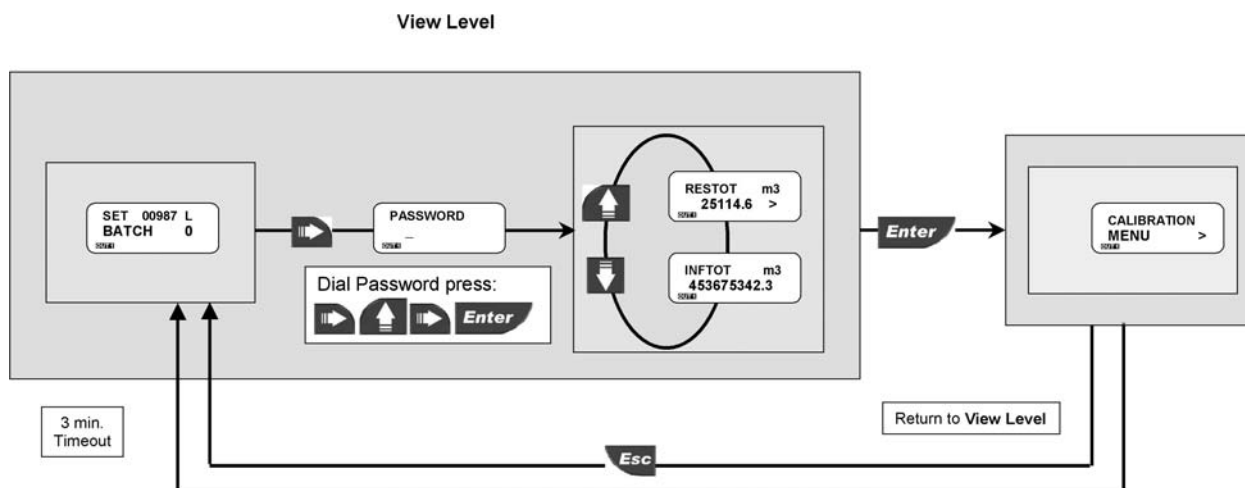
View Level

SET 00987 L
BATCH 0
OUT1

PASSWORD
_
OUT1

Dial Password press:
Enter

RESTOT m3
25114.6 >
OUT1

INFTOT m3
453675342.3
OUT1

Enter

CALIBRATION
MENU >
OUT1

3 min.
Timeout

Return to View Level

Esc